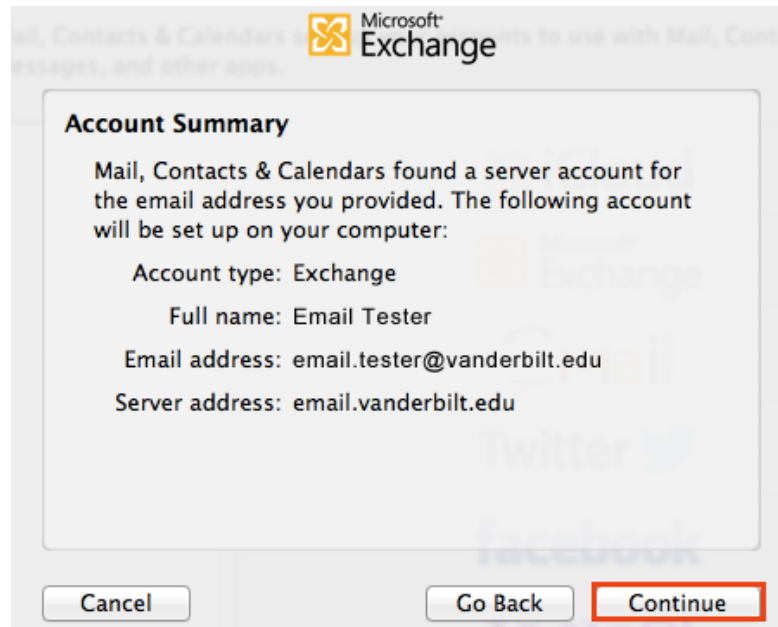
Microsoft Exchange

ail, Contacts & Calendars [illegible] ts to use with Mail, Cont
essages, and other apps.

Account Summary

Mail, Contacts & Calendars found a server account for the email address you provided. The following account will be set up on your computer:

Account type: Exchange

Full name: Email Tester

Email address: email.tester@vanderbilt.edu

Server address: email.vanderbilt.edu

Microsoft Exchange

Gmail

Twitter

facebook

Cancel

Go Back

Continue